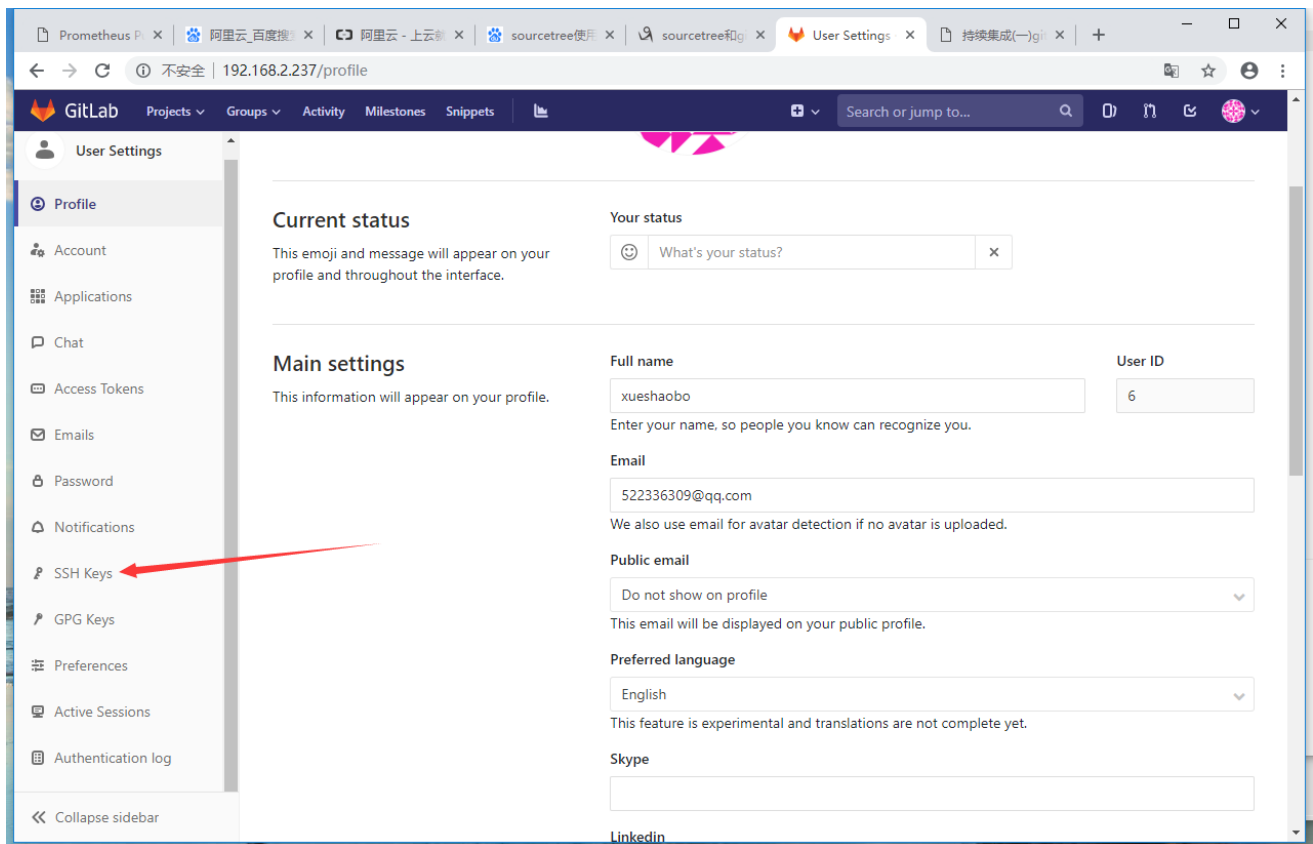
Prometheus P | 阿里云_百度搜 | 阿里云 - 上云 | sourcetree使用 | sourcetree和g | User Settings | 持续集成(一)gi | +

不安全 | 192.168.2.237/profile

GitLab Projects Groups Activity Milestones Snippets

Search or jump to...

User Settings

Profile

Account

Applications

Chat

Access Tokens

Emails

Password

Notifications

SSH Keys

GPG Keys

Preferences

Active Sessions

Authentication log

Collapse sidebar

Current status

This emoji and message will appear on your profile and throughout the interface.

Your status

What's your status?

Main settings

This information will appear on your profile.

Full name

xueshaobo

Enter your name, so people you know can recognize you.

User ID

6

Email

522336309@qq.com

We also use email for avatar detection if no avatar is uploaded.

Public email

Do not show on profile

This email will be displayed on your public profile.

Preferred language

English

This feature is experimental and translations are not complete yet.

Skype

Linkedin